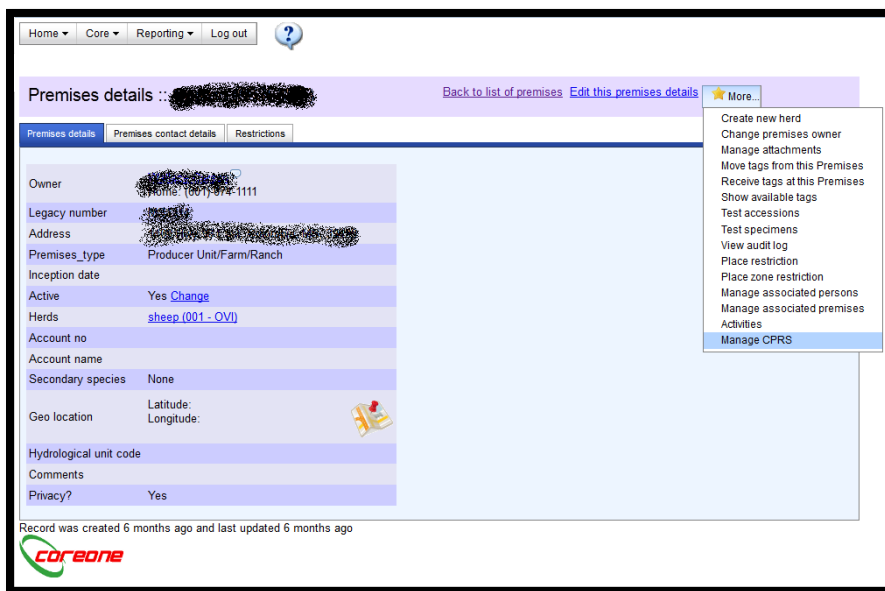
Home ▾ Core ▾ Reporting ▾ Log out

?

Premises details :: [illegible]

Back to list of premises Edit this premises details More...

Create new herd
Change premises owner
Manage attachments
Move tags from this Premises
Receive tags at this Premises
Show available tags
Test accessions
Test specimens
View audit log
Place restriction
Place zone restriction
Manage associated persons
Manage associated premises
Activities
Manage CPRS

Premises details | Premises contact details | Restrictions

| | |
|---|---|
| Owner | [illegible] Home: (001) 374-1111 |
| Legacy number | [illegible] |
| Address | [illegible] |
| Premises_type | Producer Unit/Farm/Ranch |
| Inception date | |
| Active | Yes Change |
| Herds | sheep (001 - OVI) |
| Account no | |
| Account name | |
| Secondary species | None |
| Geo location | Latitude: Longitude: |
| Hydrological unit code | |
| Comments | |
| Privacy? | Yes |

Record was created 6 months ago and last updated 6 months ago

coreone